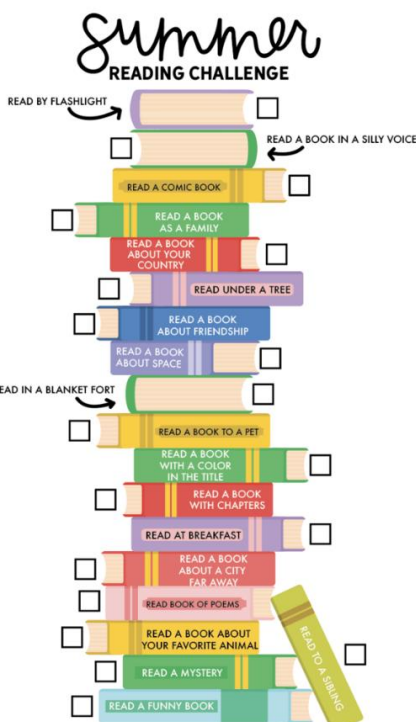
Summer
READING CHALLENGE

READ BY FLASHLIGHT

READ A BOOK IN A SILLY VOICE

READ A COMIC BOOK

READ A BOOK AS A FAMILY

READ A BOOK ABOUT YOUR COUNTRY

READ UNDER A TREE

READ A BOOK ABOUT FRIENDSHIP

READ A BOOK ABOUT SPACE

EAD IN A BLANKET FORT

READ A BOOK TO A PET

READ A BOOK WITH A COLOR IN THE TITLE

READ A BOOK WITH CHAPTERS

READ AT BREAKFAST

READ A BOOK ABOUT A CITY FAR AWAY

READ BOOK OF POEMS

READ TO A SIBLING

READ A BOOK ABOUT YOUR FAVORITE ANIMAL

READ A MYSTERY

READ A FUNNY BOOK